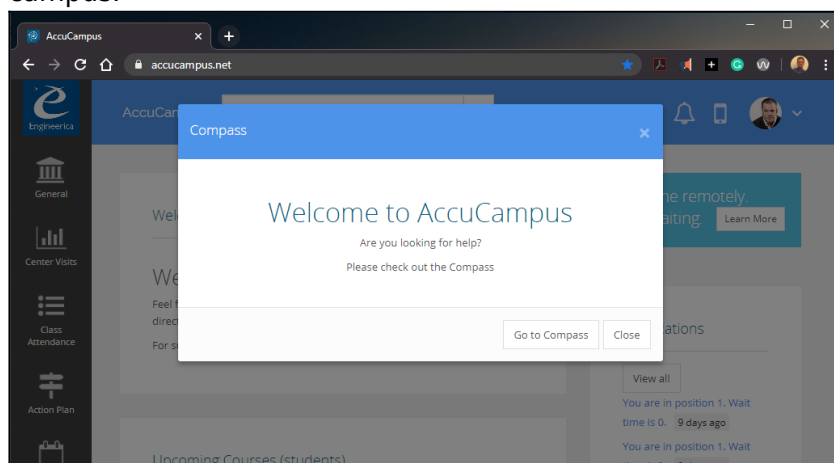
campus.

AccuCampus
×
+
accucampus.net

Engineerica
General
Center Visits
Class Attendance
Action Plan

AccuCam

Welc

We
Feel f
direct
For su

ne remotely.
aiting.
Learn More

ations
View all
You are in position 1. Wait time is 0. 9 days ago
You are in position 1. Wait

Upcoming Courses (students)

Compass
×
Welcome to AccuCampus
Are you looking for help?
Please check out the Compass
Go to Compass
Close